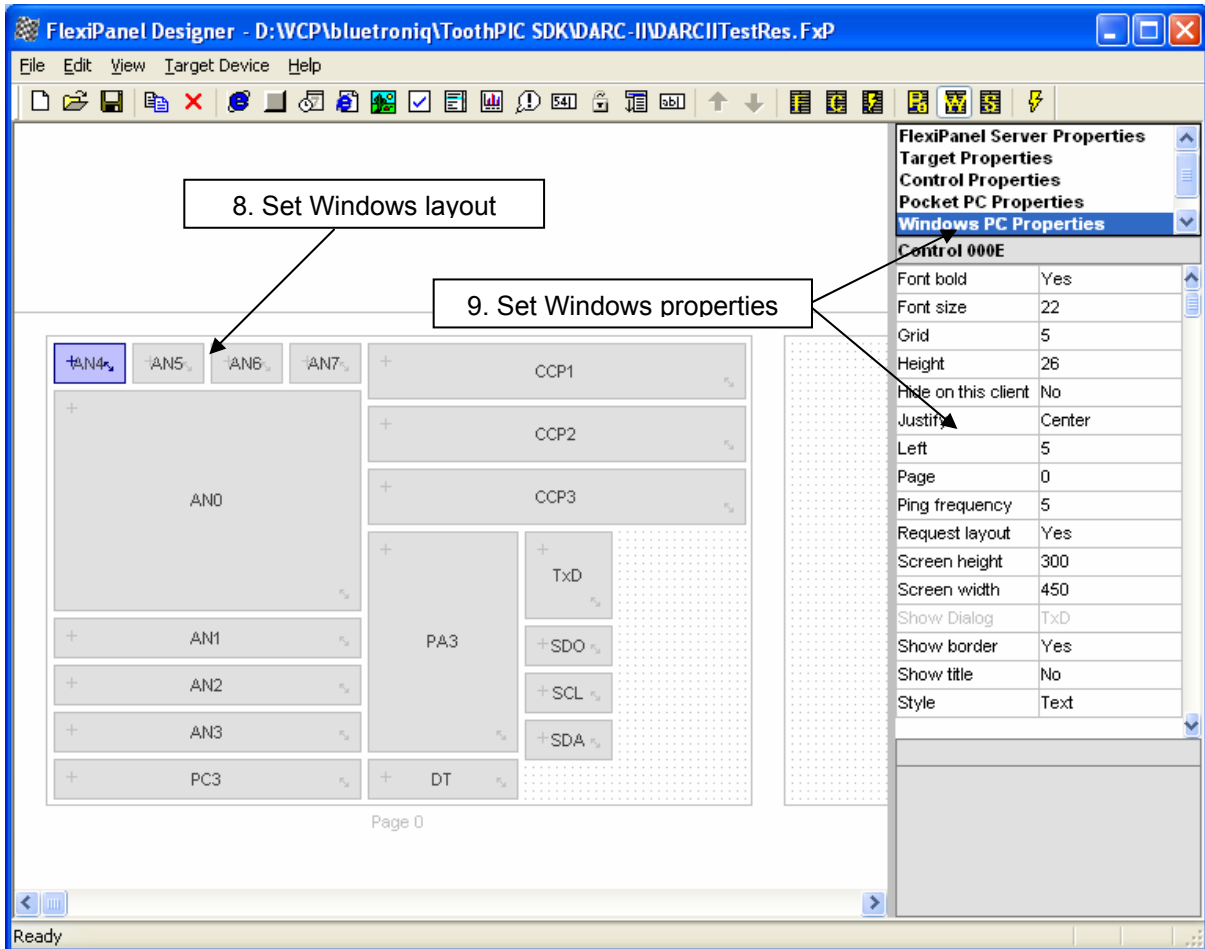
FlexiPanel Designer - D:\VCP\bluetroniq\ToothPIC SDK\DARC-II\DARCIITestRes.FxP

File Edit View Target Device Help

8. Set Windows layout

9. Set Windows properties

FlexiPanel Server Properties
Target Properties
Control Properties
Pocket PC Properties
Windows PC Properties

Control 000E

| | |
|---|---|
| Font bold | Yes |
| Font size | 22 |
| Grid | 5 |
| Height | 26 |
| Hide on this client | No |
| Justify | Center |
| Left | 5 |
| Page | 0 |
| Ping frequency | 5 |
| Request layout | Yes |
| Screen height | 300 |
| Screen width | 450 |
| Show Dialog | TxD |
| Show border | Yes |
| Show title | No |
| Style | Text |

AN4 AN5 AN6 AN7 CCP1

CCP2

AN0

CCP3

TxD

PA3

SDO

SCL

SDA

AN1

AN2

AN3

PC3 DT

Page 0

Ready